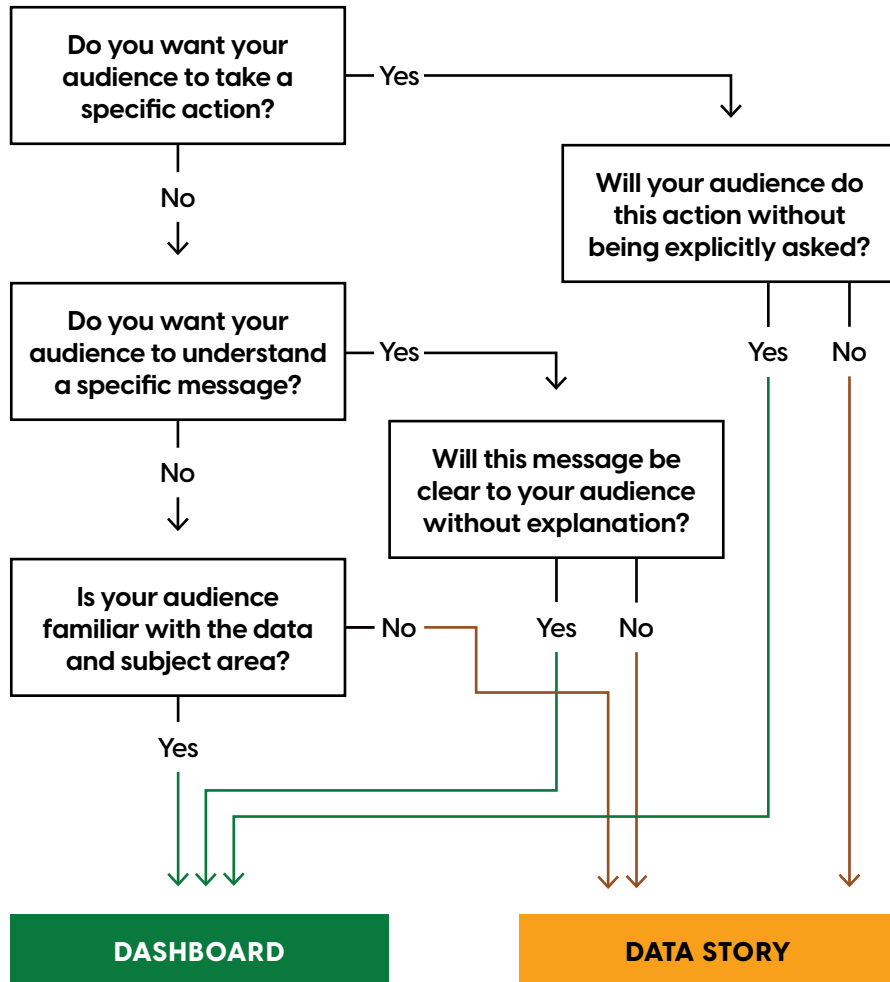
Do you want your audience to take a specific action?

Yes

Will your audience do this action without being explicitly asked?

No

Yes

No

Do you want your audience to understand a specific message?

Yes

Will this message be clear to your audience without explanation?

No

Yes

No

Is your audience familiar with the data and subject area?

No

Yes

DASHBOARD

DATA STORY